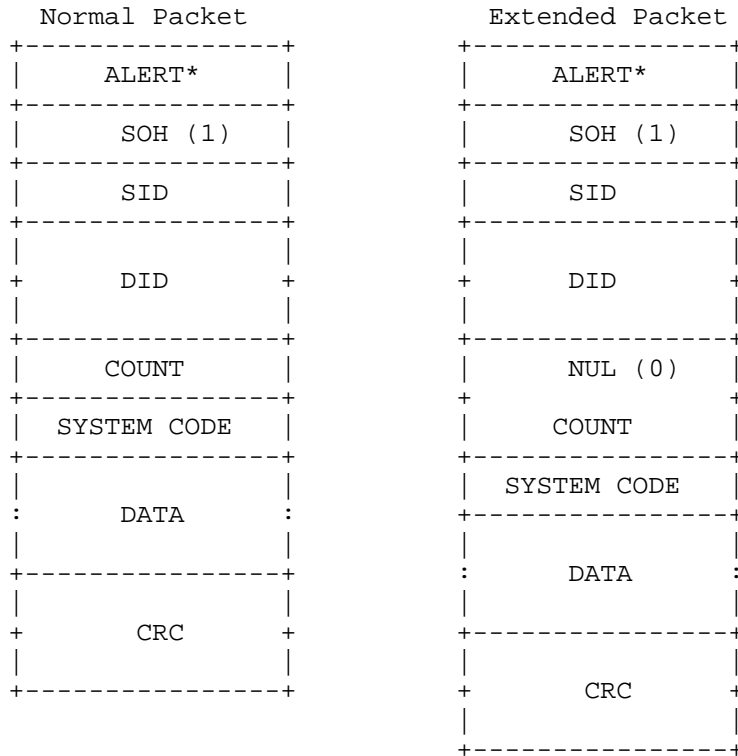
Normal Packet

| ALERT* |
|---|
| SOH (1) |
| SID |
| DID |
| COUNT |
| SYSTEM CODE |
| DATA |
| CRC |

Extended Packet

| ALERT* |
|---|
| SOH (1) |
| SID |
| DID |
| NUL (0) |
| COUNT |
| SYSTEM CODE |
| DATA |
| CRC |